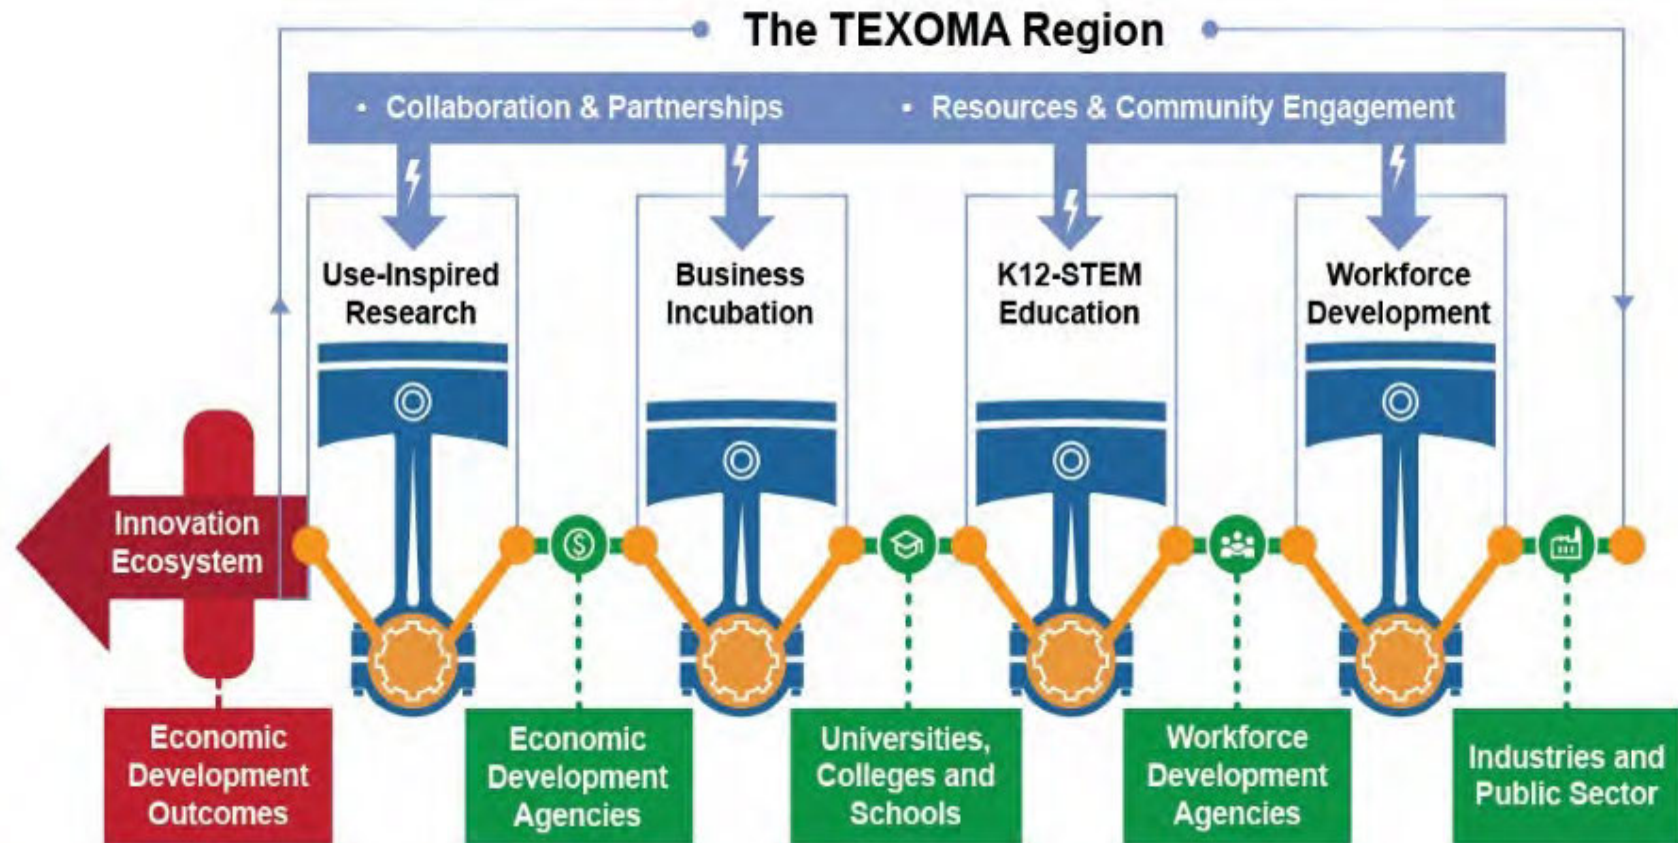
The TEXOMA Region

• Collaboration & Partnerships • Resources & Community Engagement

Use-Inspired Research

Business Incubation

K12-STEM Education

Workforce Development

Innovation Ecosystem

Economic Development Outcomes

Economic Development Agencies

Universities, Colleges and Schools

Workforce Development Agencies

Industries and Public Sector